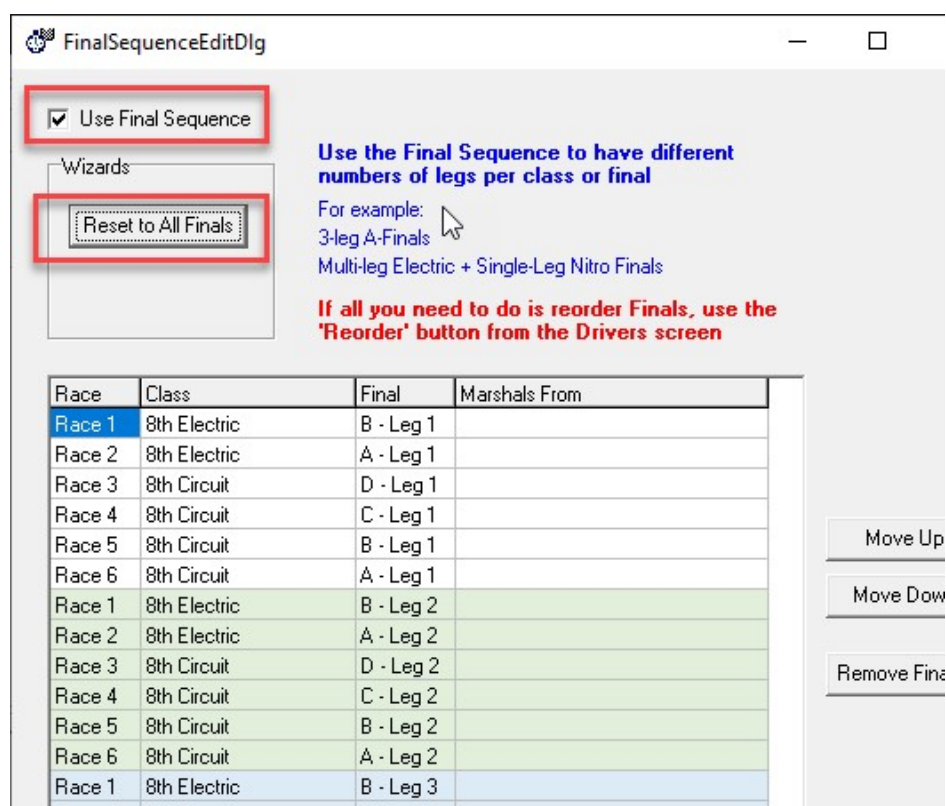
FinalSequenceEditDlg

Use Final Sequence

Wizards

Reset to All Finals

Use the Final Sequence to have different numbers of legs per class or final

For example:
3-leg A-Finals
Multi-leg Electric + Single-Leg Nitro Finals

If all you need to do is reorder Finals, use the 'Reorder' button from the Drivers screen

| Race | Class | Final | Marshals From |
|---|---|---|---|
| Race 1 | 8th Electric | B - Leg 1 | |
| Race 2 | 8th Electric | A - Leg 1 | |
| Race 3 | 8th Circuit | D - Leg 1 | |
| Race 4 | 8th Circuit | C - Leg 1 | |
| Race 5 | 8th Circuit | B - Leg 1 | |
| Race 6 | 8th Circuit | A - Leg 1 | |
| Race 1 | 8th Electric | B - Leg 2 | |
| Race 2 | 8th Electric | A - Leg 2 | |
| Race 3 | 8th Circuit | D - Leg 2 | |
| Race 4 | 8th Circuit | C - Leg 2 | |
| Race 5 | 8th Circuit | B - Leg 2 | |
| Race 6 | 8th Circuit | A - Leg 2 | |
| Race 1 | 8th Electric | B - Leg 3 | |

Move Up

Move Dow

Remove Fina